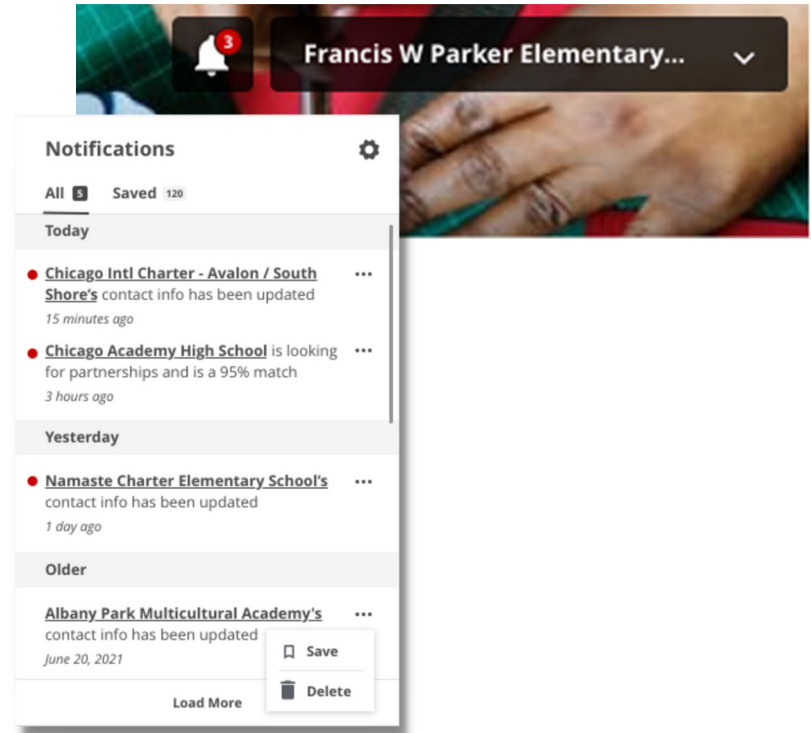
3

Francis W Parker Elementary...

Notifications

All 5 Saved 120

Today

Chicago Intl Charter - Avalon / South Shore's contact info has been updated
15 minutes ago

Chicago Academy High School is looking for partnerships and is a 95% match
3 hours ago

Yesterday

Namaste Charter Elementary School's contact info has been updated
1 day ago

Older

Albany Park Multicultural Academy's contact info has been updated
June 20, 2021

Save

Delete

Load More